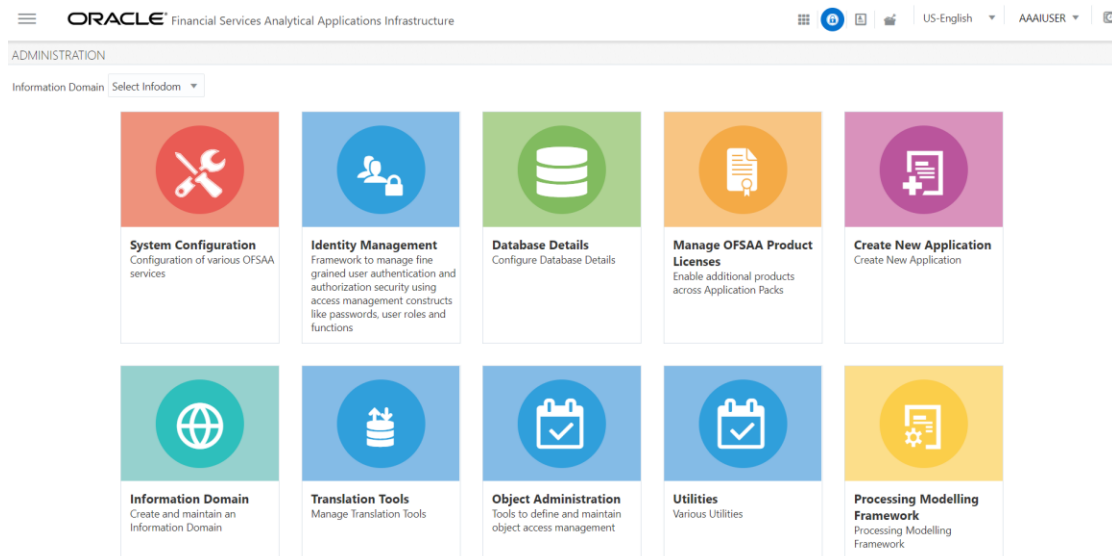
ORACLE Financial Services Analytical Applications Infrastructure

US-English AAAIUSER

ADMINISTRATION

Information Domain Select Infodom

System Configuration
Configuration of various OFSAA services

Identity Management
Framework to manage fine grained user authentication and authorization security using access management constructs like passwords, user roles and functions

Database Details
Configure Database Details

Manage OFSAA Product Licenses
Enable additional products across Application Packs

Create New Application
Create New Application

Information Domain
Create and maintain an Information Domain

Translation Tools
Manage Translation Tools

Object Administration
Tools to define and maintain object access management

Utilities
Various Utilities

Processing Modelling Framework
Processing Modelling Framework